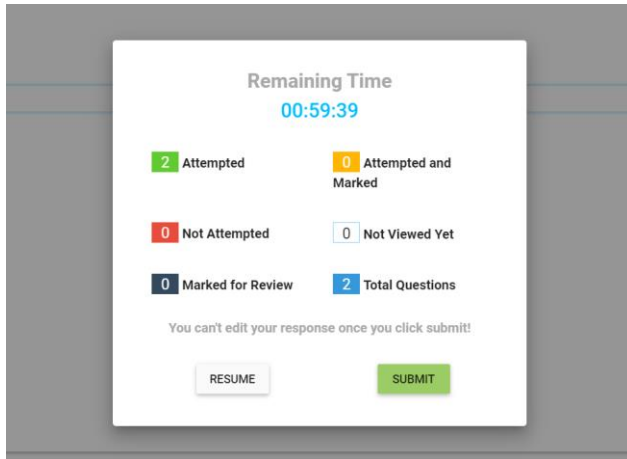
Remaining Time
00:59:39

2 Attempted

0 Attempted and Marked

0 Not Attempted

0 Not Viewed Yet

0 Marked for Review

2 Total Questions

You can't edit your response once you click submit!

RESUME

SUBMIT